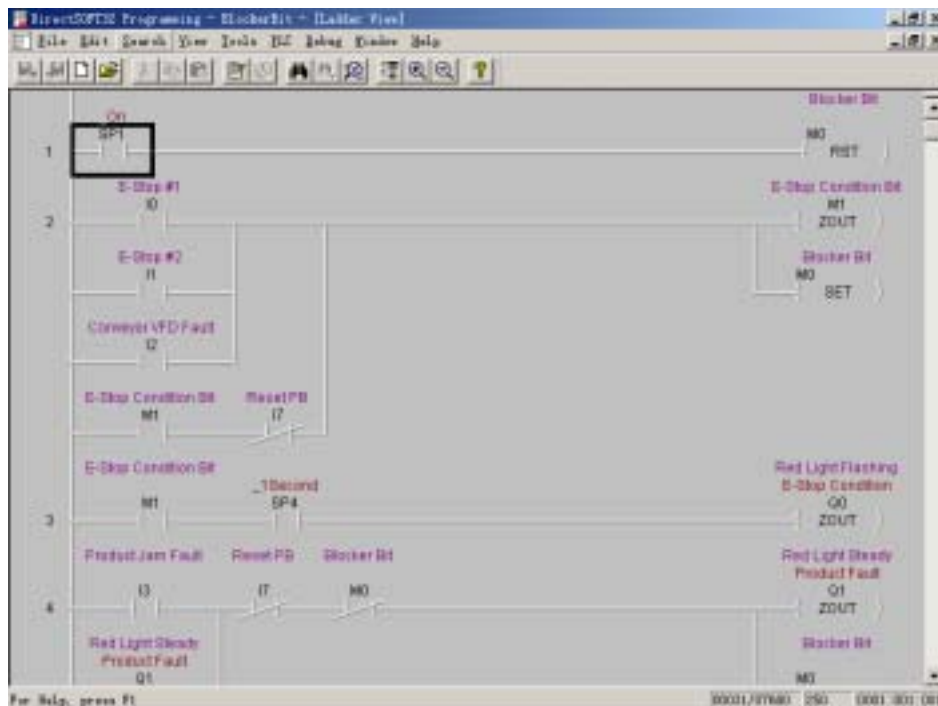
DirectSOFT32 Programming - BlockerBit - [Ladder View]
File Edit Search View Tools PLC Debug Window Help

On
SP1
1
Blocker Bit
M0
RST

E-Stop #1
I0
2
E-Stop Condition Bit
M1
ZOUT

E-Stop #2
I1
Blocker Bit
M0
SET

Conveyor VFD Fault
I2

E-Stop Condition Bit
M1
Reset PB
I7

E-Stop Condition Bit
M1
_1Second
SP4
3
Red Light Flashing
E-Stop Condition
Q0
ZOUT

Product Jam Fault
I3
Reset PB
I7
Blocker Bit
M0
4
Red Light Steady
Product Fault
Q1
ZOUT

Red Light Steady
Product Fault
Q1
Blocker Bit
M0

For Help, press F1
00001/07680 250 0001 001 00